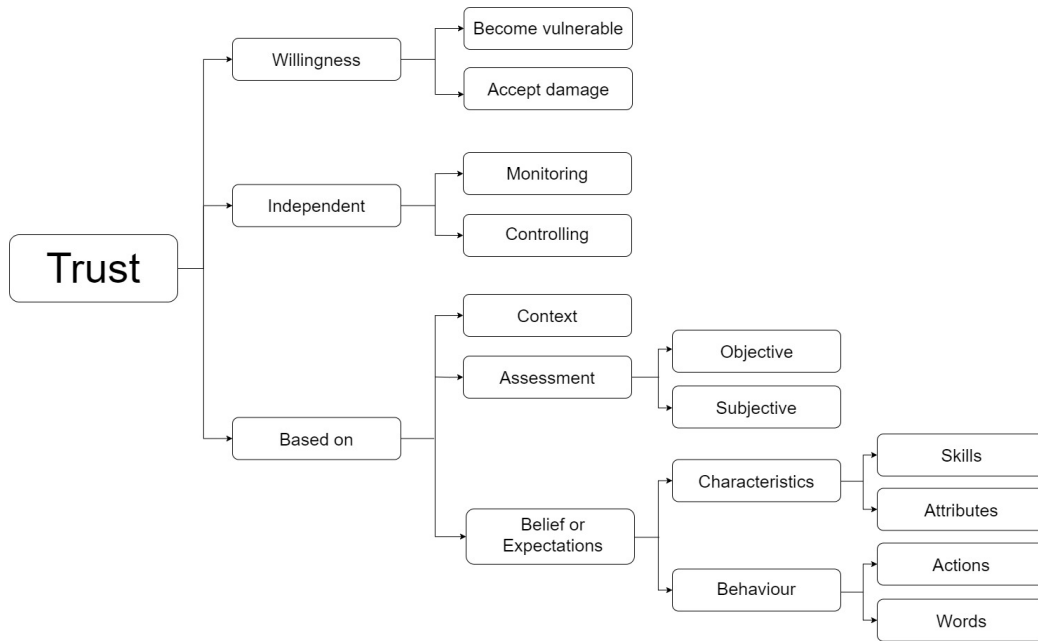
Trust

Willingness

Become vulnerable

Accept damage

Independent

Monitoring

Controlling

Based on

Context

Assessment

Objective

Subjective

Belief or Expectations

Characteristics

Skills

Attributes

Behaviour

Actions

Words